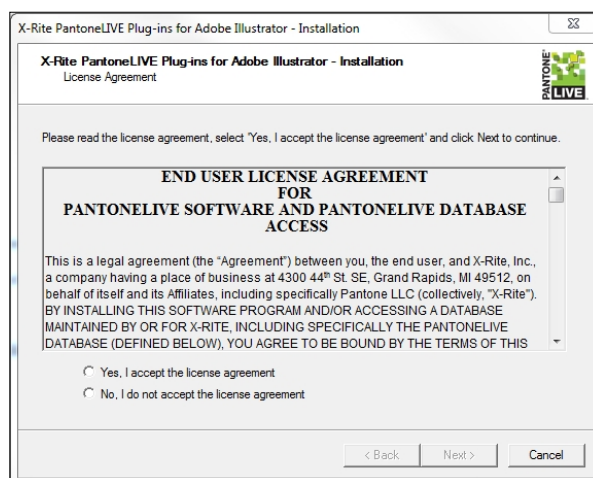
X-Rite PantoneLIVE Plug-ins for Adobe Illustrator - Installation

X-Rite PantoneLIVE Plug-ins for Adobe Illustrator - Installation
License Agreement

PANTONE LIVE

Please read the license agreement, select 'Yes, I accept the license agreement' and click Next to continue.

END USER LICENSE AGREEMENT
FOR
PANTONELIVE SOFTWARE AND PANTONELIVE DATABASE ACCESS

This is a legal agreement (the "Agreement") between you, the end user, and X-Rite, Inc., a company having a place of business at 4300 44$^{th}$ St. SE, Grand Rapids, MI 49512, on behalf of itself and its Affiliates, including specifically Pantone LLC (collectively, "X-Rite"). BY INSTALLING THIS SOFTWARE PROGRAM AND/OR ACCESSING A DATABASE MAINTAINED BY OR FOR X-RITE, INCLUDING SPECIFICALLY THE PANTONELIVE DATABASE (DEFINED BELOW), YOU AGREE TO BE BOUND BY THE TERMS OF THIS

Yes, I accept the license agreement
No, I do not accept the license agreement

< Back
Next >
Cancel